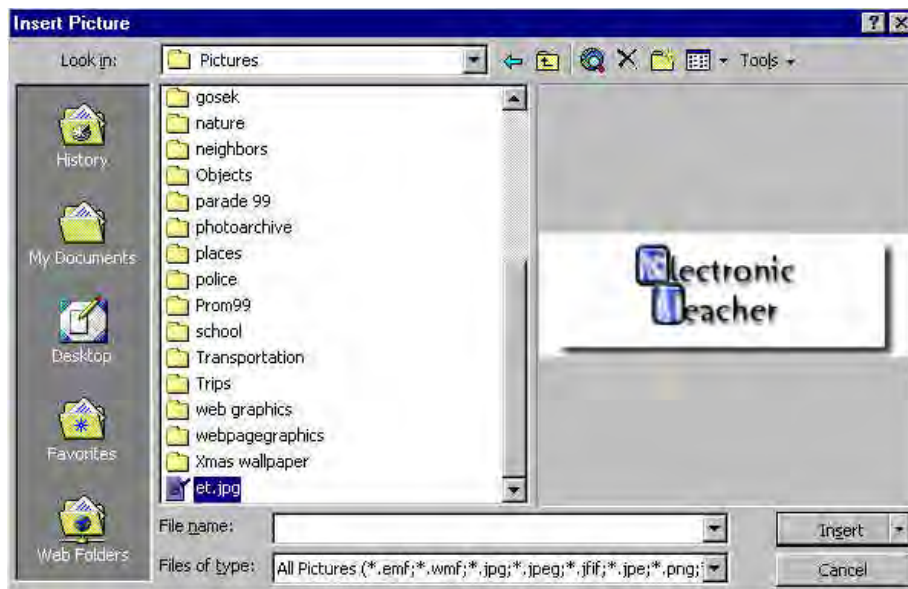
Insert Picture

Look in: Pictures

Tools

History

My Documents

Desktop

Favorites

Web Folders

gosek
nature
neighbors
Objects
parade 99
photoarchive
places
police
Prom99
school
Transportation
Trips
web graphics
webpagegraphics
Xmas wallpaper
et.jpg

Electronic Teacher

File name:

Files of type: All Pictures (*.emf;*.wmf;*.jpg;*.jpeg;*.jfif;*.jpe;*.png;

Insert

Cancel